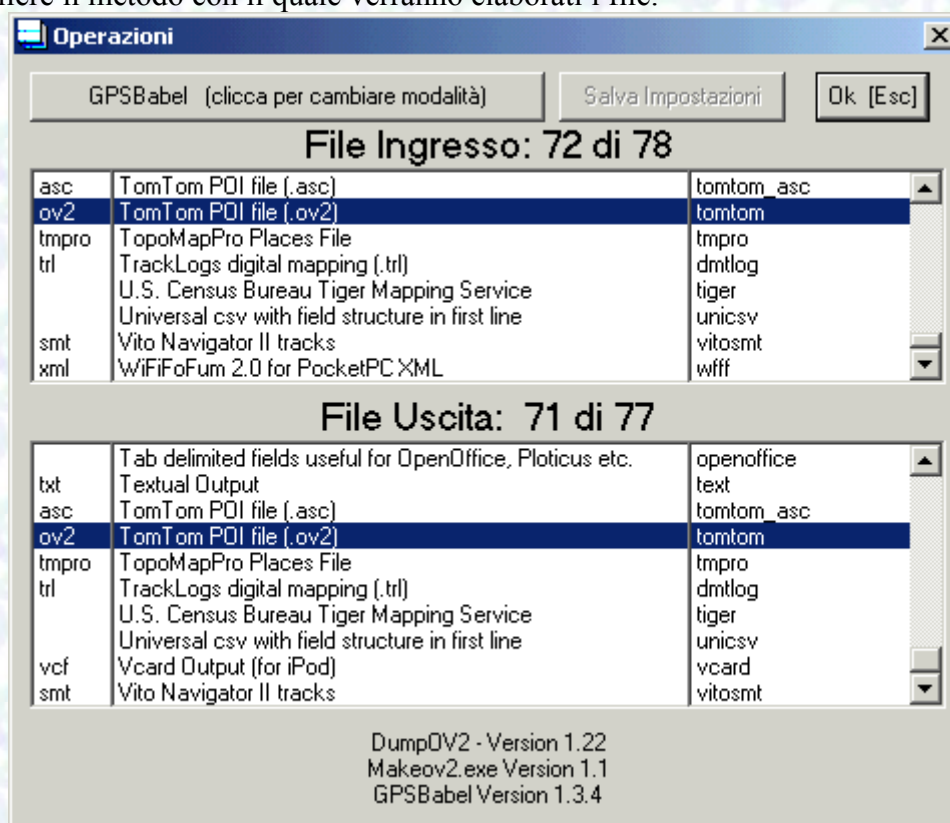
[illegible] il metodo con il quale verranno elaborati i file.

Operazioni

GPSBabel (clicca per cambiare modalità)

Salva Impostazioni

Ok [Esc]

File Ingresso: 72 di 78

| | | |
|---|---|---|
| asc | TomTom POI file (.asc) | tomtom_asc |
| ov2 | TomTom POI file (.ov2) | tomtom |
| tmpro | TopoMapPro Places File | tmpro |
| trl | TrackLogs digital mapping (.trl) | dmtlog |
| | U.S. Census Bureau Tiger Mapping Service | tiger |
| | Universal csv with field structure in first line | unicsv |
| smt | Vito Navigator II tracks | vitosmt |
| xml | WiFiFoFum 2.0 for PocketPC XML | wfff |

File Uscita: 71 di 77

| | | |
|---|---|---|
| | Tab delimited fields useful for OpenOffice, Ploticus etc. | openoffice |
| txt | Textual Output | text |
| asc | TomTom POI file (.asc) | tomtom_asc |
| ov2 | TomTom POI file (.ov2) | tomtom |
| tmpro | TopoMapPro Places File | tmpro |
| trl | TrackLogs digital mapping (.trl) | dmtlog |
| | U.S. Census Bureau Tiger Mapping Service | tiger |
| | Universal csv with field structure in first line | unicsv |
| vcf | Vcard Output (for iPod) | vcard |
| smt | Vito Navigator II tracks | vitosmt |

DumpOV2 - Version 1.22
Makeov2.exe Version 1.1
GPSBabel Version 1.3.4